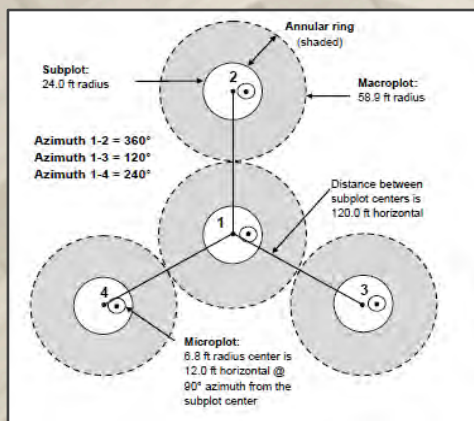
Annular ring
(shaded)

Subplot:
24.0 ft radius

2

Macroplot:
58.9 ft radius

Azimuth 1-2 = 360°
Azimuth 1-3 = 120°
Azimuth 1-4 = 240°

Distance between subplot centers is 120.0 ft horizontal

1

4

3

Microplot:
6.8 ft radius center is 12.0 ft horizontal @ 90° azimuth from the subplot center